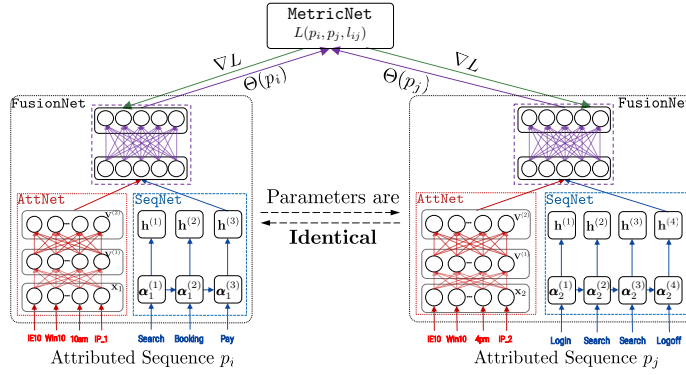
MetricNet
$L(p_i, p_j, l_{ij})$

$\nabla L$
$\Theta(p_i)$
$\nabla L$
$\Theta(p_j)$

FusionNet

AttNet
$\mathbf{V}^{(2)}$
$\mathbf{V}^{(1)}$
$\mathbf{x}_1$

SeqNet
$\mathbf{h}^{(1)}$ $\mathbf{h}^{(2)}$ $\mathbf{h}^{(3)}$
$\boldsymbol{\alpha}_1^{(1)}$ $\boldsymbol{\alpha}_1^{(2)}$ $\boldsymbol{\alpha}_1^{(3)}$

IE10 Win10 10am IP_1
Search Booking Pay

Attributed Sequence $p_i$

Parameters are
Identical

FusionNet

AttNet
$\mathbf{V}^{(2)}$
$\mathbf{V}^{(1)}$
$\mathbf{x}_2$

SeqNet
$\mathbf{h}^{(1)}$ $\mathbf{h}^{(2)}$ $\mathbf{h}^{(3)}$ $\mathbf{h}^{(4)}$
$\boldsymbol{\alpha}_2^{(1)}$ $\boldsymbol{\alpha}_2^{(2)}$ $\boldsymbol{\alpha}_2^{(3)}$ $\boldsymbol{\alpha}_2^{(4)}$

IE10 Win10 4pm IP_2
Login Search Search Logoff

Attributed Sequence $p_j$